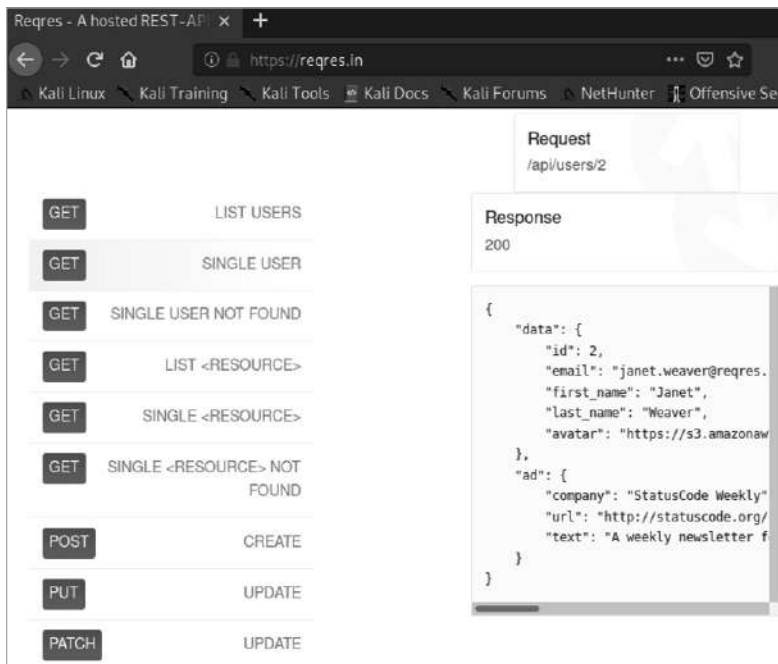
Reqres - A hosted REST-AP ×  +

https://reqres.in

Kali Linux  Kali Training  Kali Tools  Kali Docs  Kali Forums  NetHunter  Offensive Se

Request
/api/users/2

GET LIST USERS

GET SINGLE USER

GET SINGLE USER NOT FOUND

GET LIST <RESOURCE>

GET SINGLE <RESOURCE>

GET SINGLE <RESOURCE> NOT FOUND

POST CREATE

PUT UPDATE

PATCH UPDATE

Response
200

{
"data": {
"id": 2,
"email": "janet.weaver@reqres.
"first_name": "Janet",
"last_name": "Weaver",
"avatar": "https://s3.amazonaw
},
"ad": {
"company": "StatusCode Weekly"
"url": "http://statuscode.org/
"text": "A weekly newsletter f
}
}